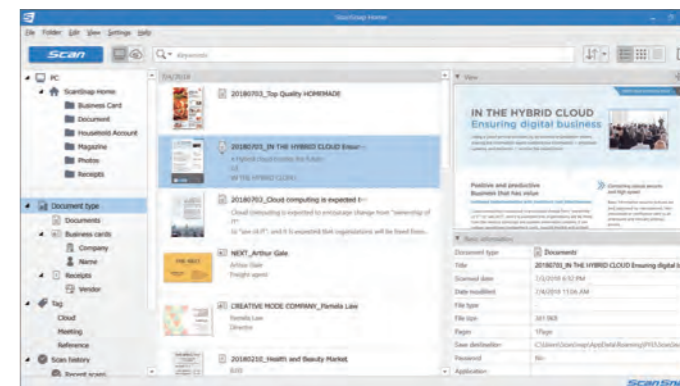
ScanSnap Home

File Folder Edit View Settings Help

Scan

Keywords

PC
ScanSnap Home
Business Card
Document
Household Account
Magazine
Photos
Receipts

Document type
Documents
Business cards
Company
Name
Receipts
Vendor
Tag
Cloud
Meeting
Reference
Scan history
Recent scans

7/4/2018

20180703_Top Quality HOMEMADE

20180703_IN THE HYBRID CLOUD Ensur
A Hybrid cloud is a key for future
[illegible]
IN THE HYBRID CLOUD

20180703_Cloud computing is expected t
Cloud computing is expected to encourage change from "ownership of IT"
to "use of IT" and it is expected that organizations will be freed from

NEXT_Arthur Gale
Arthur Gale
Freight agent

CREATIVE MODE COMPANY_Pamela Law
Pamela Law
Director

20180210_Health and Beauty Market
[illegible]

View

IN THE HYBRID CLOUD
Ensuring digital business

Positive and productive
Business that has value

Connecting cloud services and high-speed

Basic information
Document type | Documents
Title | 20180703_IN THE HYBRID CLOUD Ensuring digital b
Scanned date | 7/3/2018 6:52 PM
Date modified | 7/4/2018 11:06 AM
File type |
File size | 361 0KB
Pages | 1Page
Save destination | C:\Users\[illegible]\AppData\Roaming\PFU\ScanSna
Password | No
Application |

ScanSnap